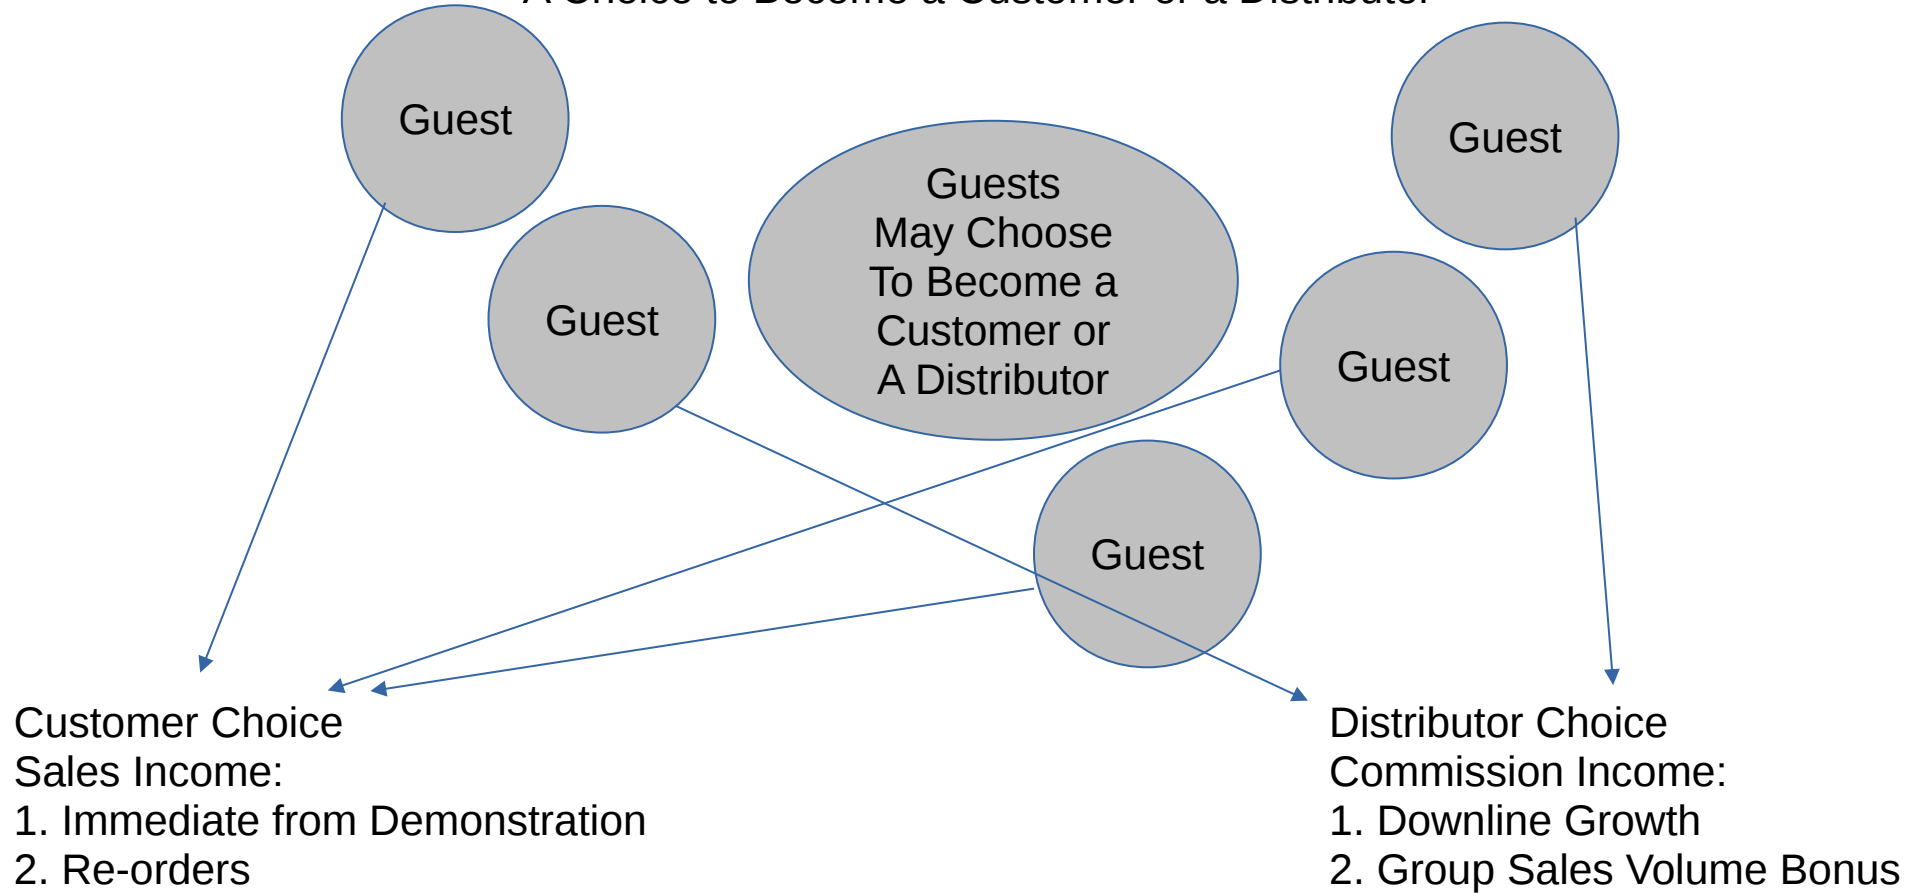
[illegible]

Guest

Guest

Guests
May Choose
To Become a
Customer or
A Distributor

Guest

Guest

Guest

Customer Choice
Sales Income:
1. Immediate from Demonstration
2. Re-orders

Distributor Choice
Commission Income:
1. Downline Growth
2. Group Sales Volume Bonus